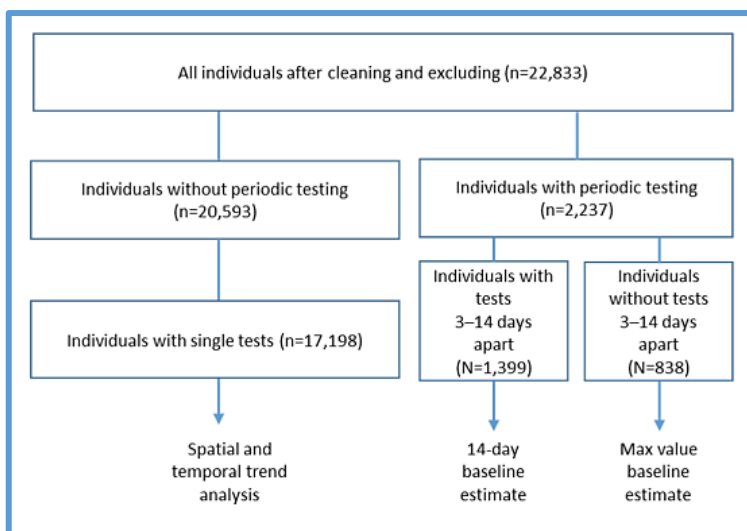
All individuals after cleaning and excluding (n=22,833)

Individuals without periodic testing (n=20,593)

Individuals with periodic testing (n=2,237)

Individuals with single tests (n=17,198)

Individuals with tests 3–14 days apart (N=1,399)

Individuals without tests 3–14 days apart (N=838)

Spatial and temporal trend analysis

14-day baseline estimate

Max value baseline estimate